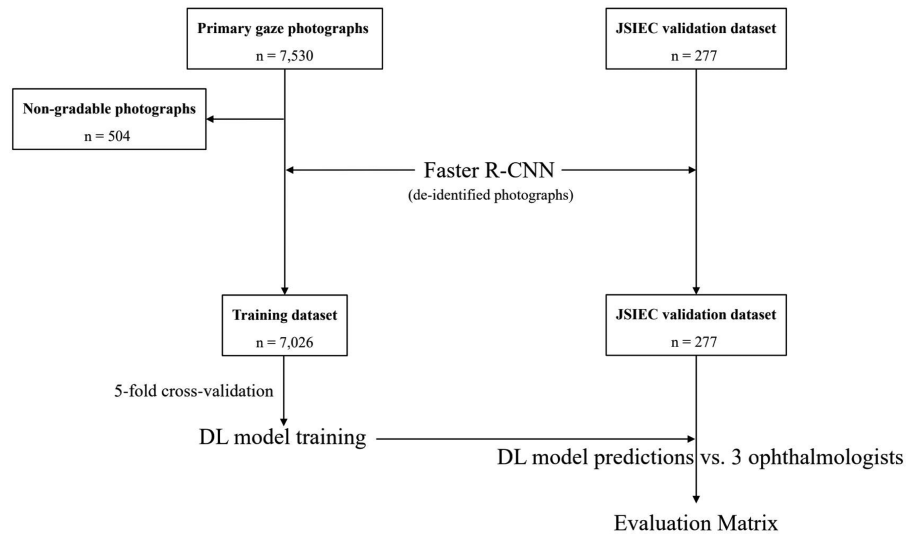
Primary gaze photographs
n = 7,530

JSIEC validation dataset
n = 277

Non-gradable photographs
n = 504

Faster R-CNN
(de-identified photographs)

Training dataset
n = 7,026

JSIEC validation dataset
n = 277

5-fold cross-validation

DL model training

DL model predictions vs. 3 ophthalmologists

Evaluation Matrix